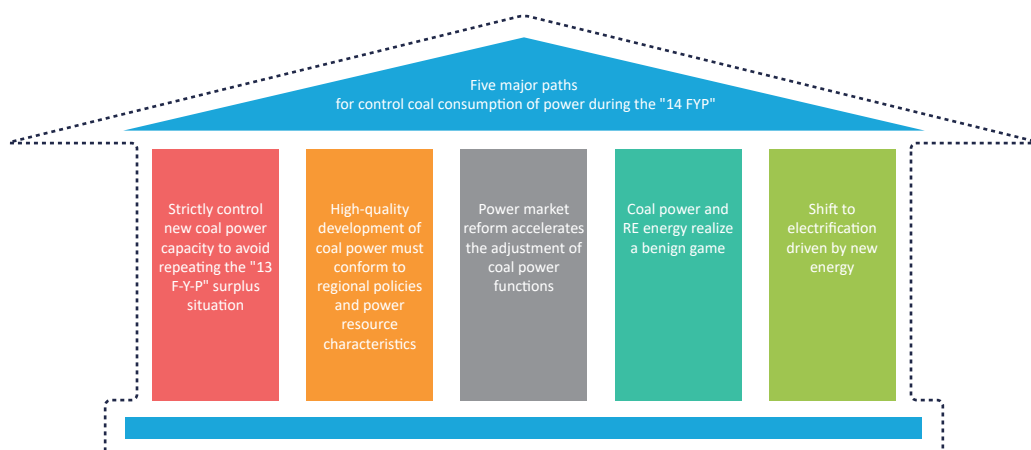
Five major paths
for control coal consumption of power during the "14 FYP"

Strictly control new coal power capacity to avoid repeating the "13 F-Y-P" surplus situation

High-quality development of coal power must conform to regional policies and power resource characteristics

Power market reform accelerates the adjustment of coal power functions

Coal power and RE energy realize a benign game

Shift to electrification driven by new energy